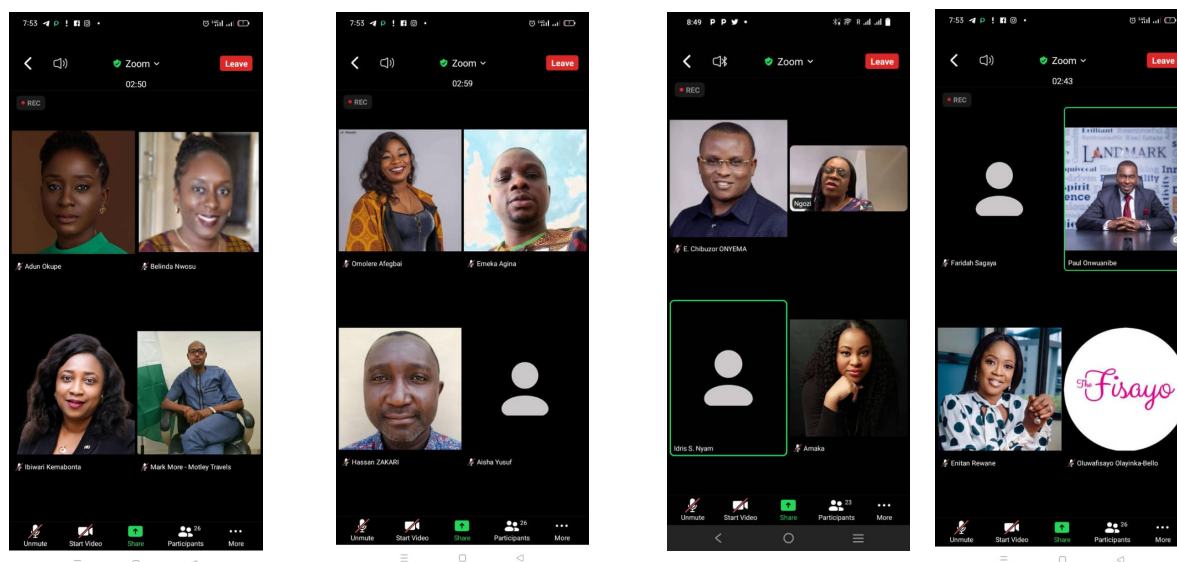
7:53

Zoom

Leave

02:50

REC

Adun Okupe

Belinda Nwosu

Ibiwari Kemabonta

Mark More - Motley Travels

Unmute

Start Video

Share

26 Participants

More

7:53

Zoom

Leave

02:59

REC

Omolere Afegbai

Emeka Agina

Hassan ZAKARI

Aisha Yusuf

Unmute

Start Video

Share

26 Participants

More

8:49

Zoom

Leave

REC

E. Chibuzor ONYEMA

Ngozi

Idris S. Nyam

Amaka

Unmute

Start Video

Share

23 Participants

More

7:53

Zoom

Leave

02:43

REC

Faridah Sagaya

LANDMARK

Paul Onwuanibe

The Fisayo

Enitan Rewane

Oluwafisayo Olayinka-Bello

Unmute

Start Video

Share

26 Participants

More